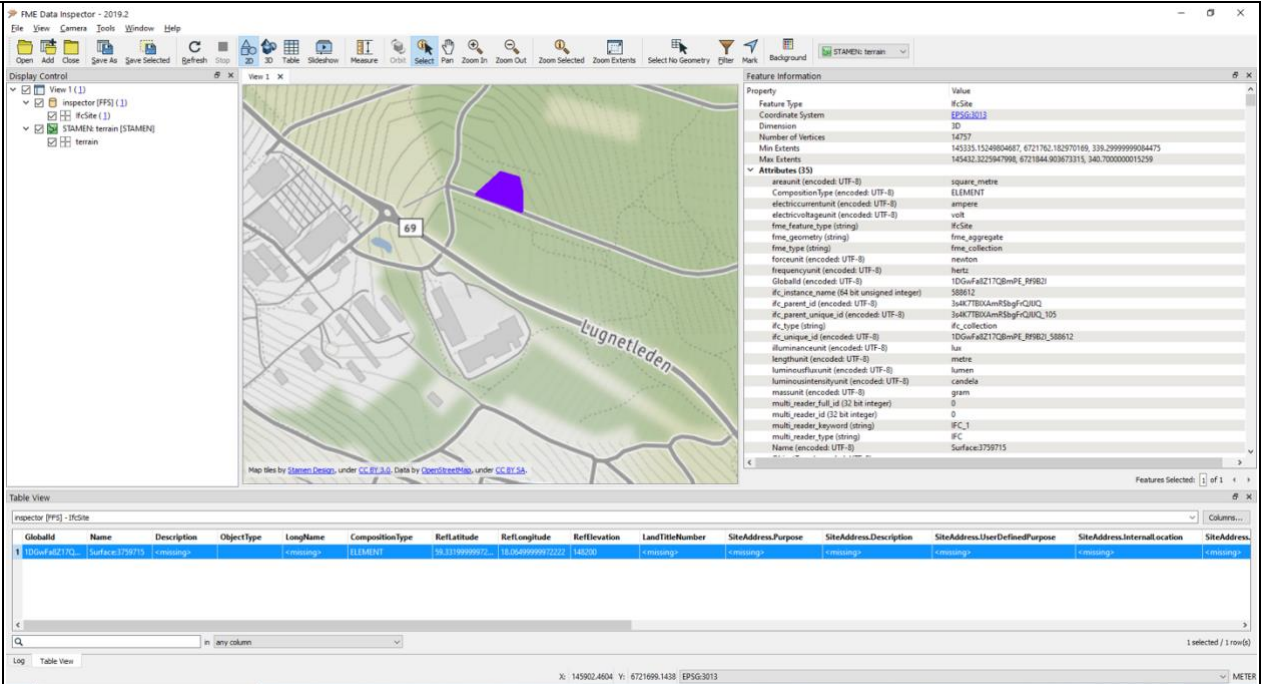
FME Data Inspector - 2019.2

File View Camera Tools Window Help

Open Add Close Save As Save Selected Refresh Stop 2D 3D Table Slideshow Measure Orbit Select Pan Zoom In Zoom Out Zoom Selected Zoom Extents Select No Geometry Filter Mark Background STAMEN: terrain

Display Control

View 1 (1)
inspector [FFS] (1)
IfcSite (1)
STAMEN: terrain [STAMEN]
terrain

View 1

69

Lugnetleden

Map tiles by Stamen Design, under CC BY 3.0. Data by OpenStreetMap, under CC BY SA.

Feature Information

| Property | Value |
|---|---|
| Feature Type | IfcSite |
| Coordinate System | EPSG:3013 |
| Dimension | 3D |
| Number of Vertices | 14757 |
| Min Extents | 145335.15249804687, 6721762.182970169, 339.29999999084475 |
| Max Extents | 145432.3225947998, 6721844.903673315, 340.7000000015259 |
| Attributes (35) | |
| areaunit (encoded: UTF-8) | square_metre |
| CompositionType (encoded: UTF-8) | ELEMENT |
| electriccurrentunit (encoded: UTF-8) | ampere |
| electricvoltageunit (encoded: UTF-8) | volt |
| fme_feature_type (string) | IfcSite |
| fme_geometry (string) | fme_aggregate |
| fme_type (string) | fme_collection |
| forceunit (encoded: UTF-8) | newton |
| frequencyunit (encoded: UTF-8) | hertz |
| GlobalId (encoded: UTF-8) | 1DGwFa8Z17QBmPE_Rf9B2I |
| ifc_instance_name (64 bit unsigned integer) | 588612 |
| ifc_parent_id (encoded: UTF-8) | 3s4K7TBIXAmR$bgFrQJUQ |
| ifc_parent_unique_id (encoded: UTF-8) | 3s4K7TBIXAmR$bgFrQJUQ_105 |
| ifc_type (string) | ifc_collection |
| ifc_unique_id (encoded: UTF-8) | 1DGwFa8Z17QBmPE_Rf9B2I_588612 |
| illuminanceunit (encoded: UTF-8) | lux |
| lengthunit (encoded: UTF-8) | metre |
| luminousfluxunit (encoded: UTF-8) | lumen |
| luminousintensityunit (encoded: UTF-8) | candela |
| massunit (encoded: UTF-8) | gram |
| multi_reader_full_id (32 bit integer) | 0 |
| multi_reader_id (32 bit integer) | 0 |
| multi_reader_keyword (string) | IFC_1 |
| multi_reader_type (string) | IFC |
| Name (encoded: UTF-8) | Surface:3759715 |

Features Selected: 1 of 1

Table View

inspector [FFS] - IfcSite

Columns...

| | GlobalId | Name | Description | ObjectType | LongName | CompositionType | RefLatitude | RefLongitude | RefElevation | LandTitleNumber | SiteAddress.Purpose | SiteAddress.Description | SiteAddress.UserDefinedPurpose | SiteAddress.InternalLocation | SiteAddress. |
|---|---|---|---|---|---|---|---|---|---|---|---|---|---|---|---|
| 1 | 1DGwFa8Z17Q... | Surface:3759715 | <missing> | | <missing> | ELEMENT | 59.33199999972... | 18.06499999972222 | 148200 | <missing> | <missing> | <missing> | <missing> | <missing> | <missing> |

in any column

1 selected / 1 row(s)

Log Table View

X: 145902.4604 Y: 6721699.1438 EPSG:3013

METER